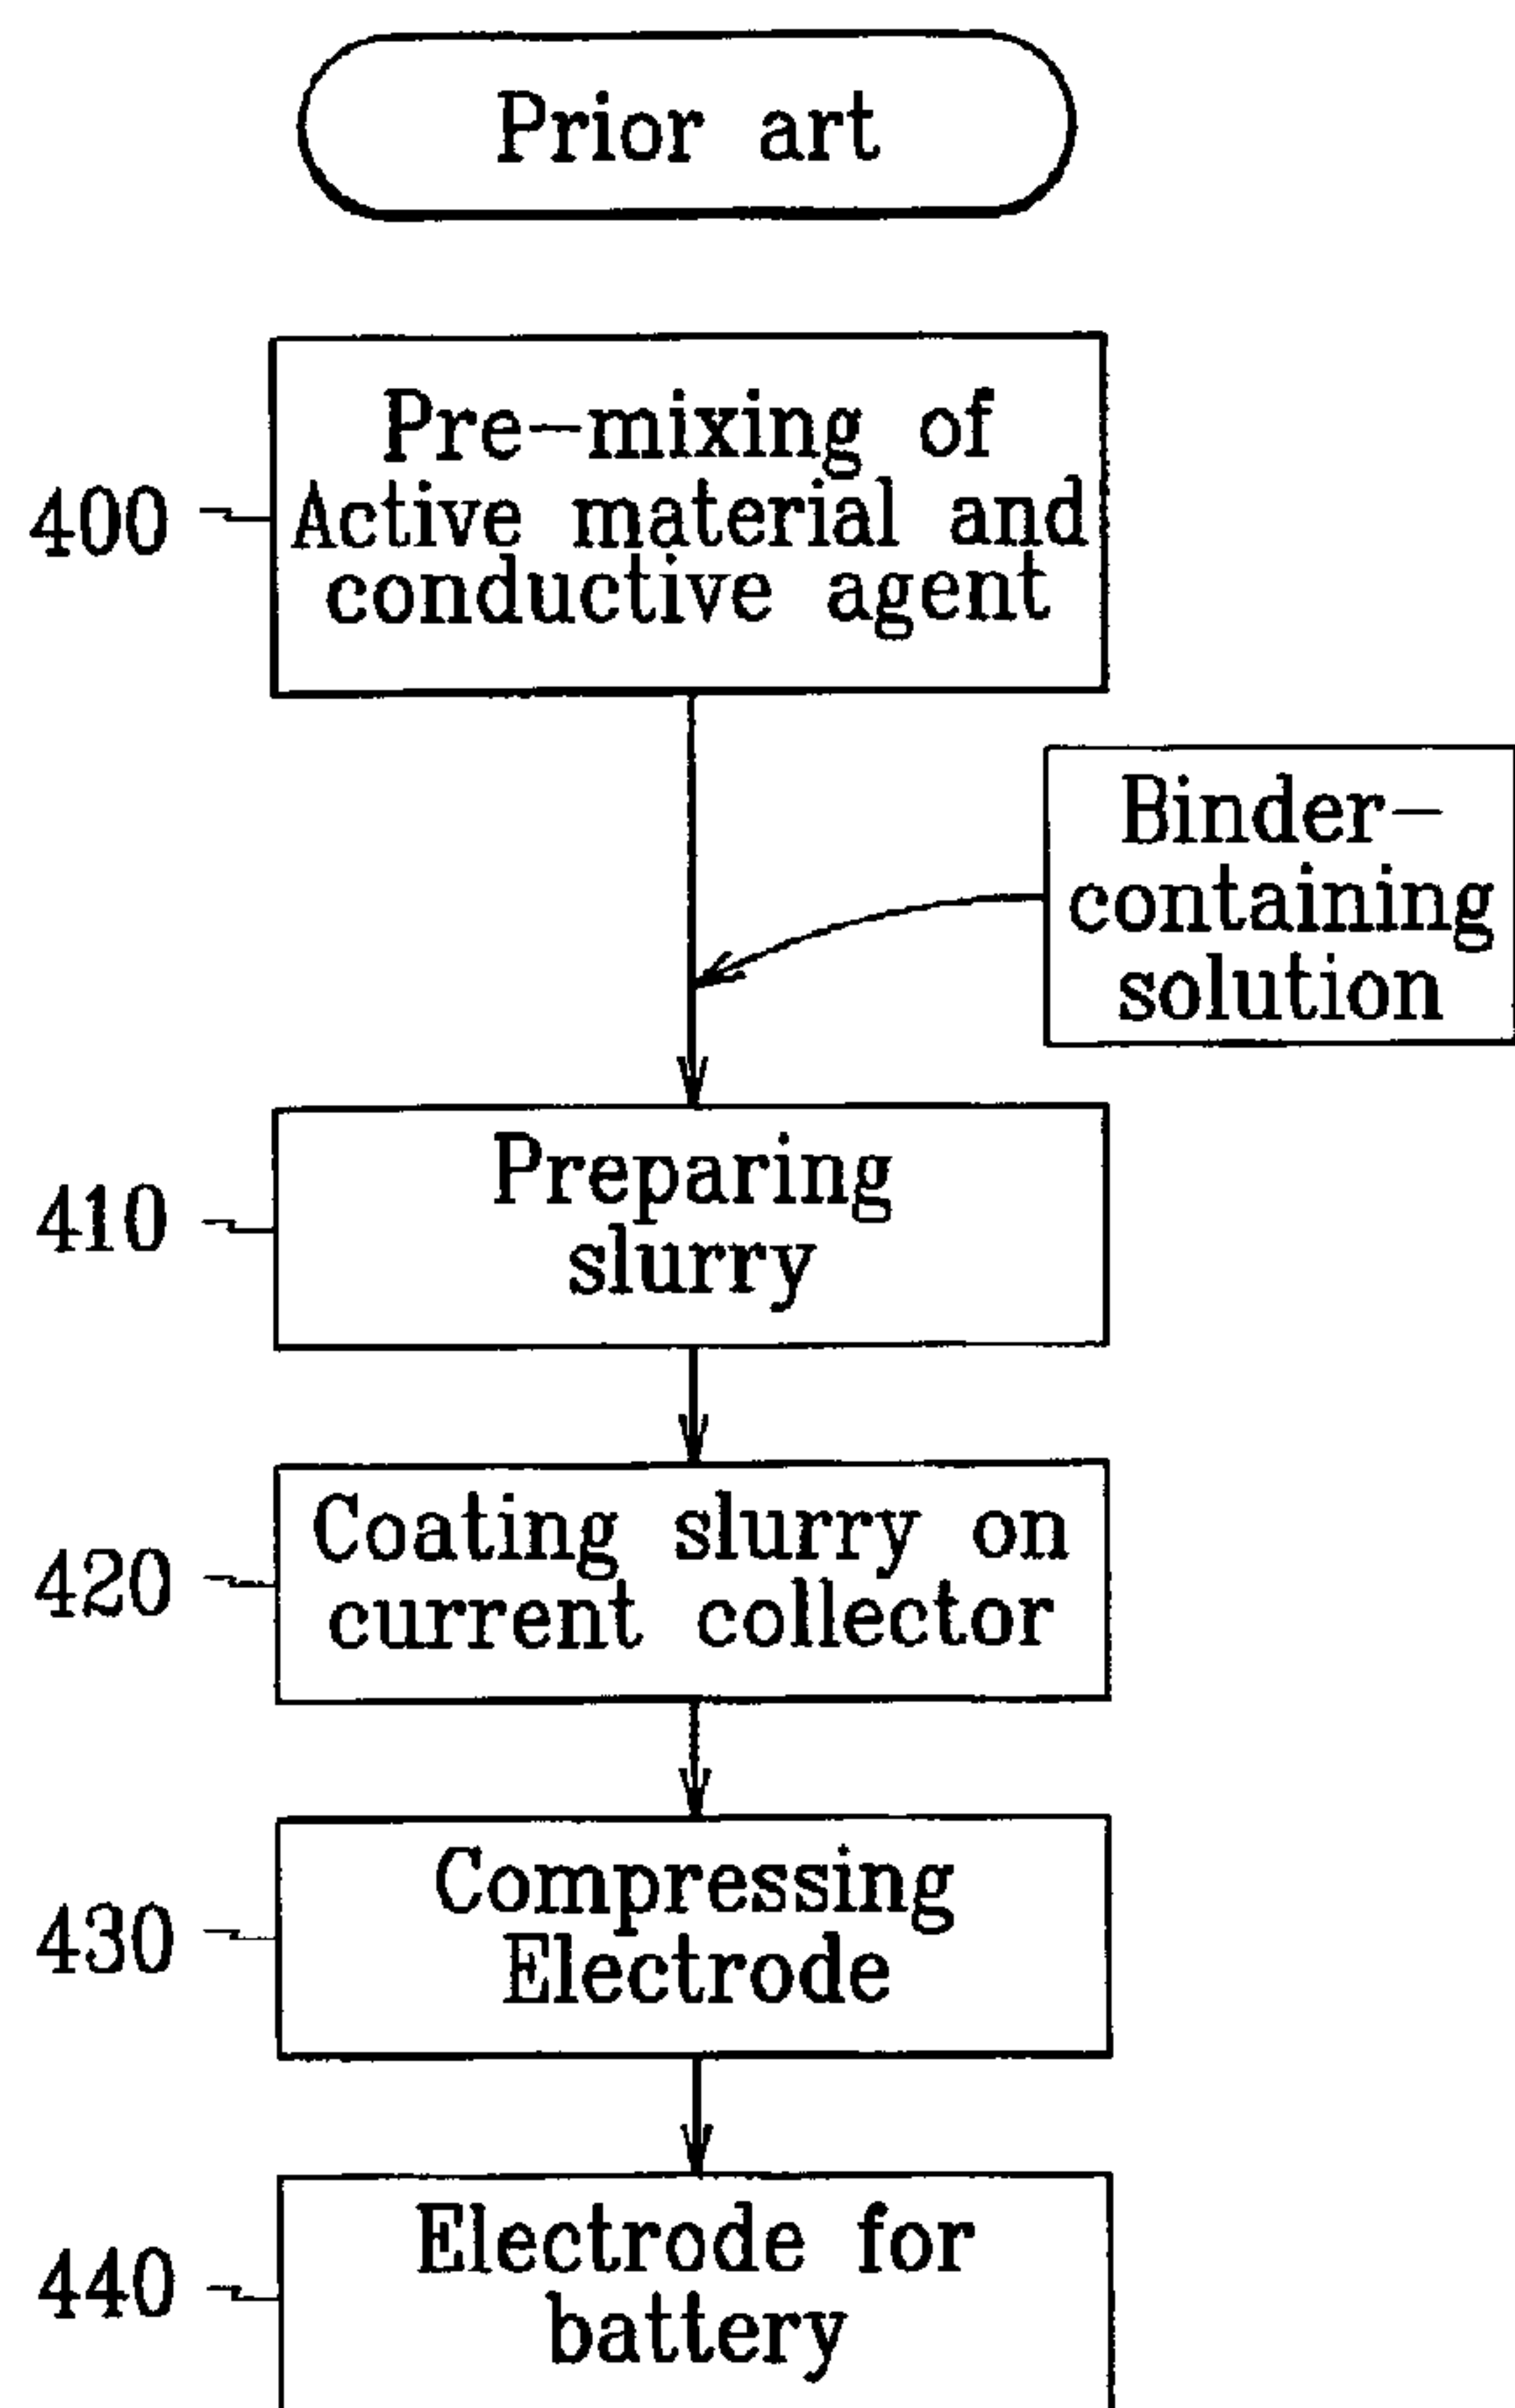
Prior art

400 Pre-mixing of Active material and conductive agent

Binder-containing solution

410 Preparing slurry

420 Coating slurry on current collector

430 Compressing Electrode

440 Electrode for battery